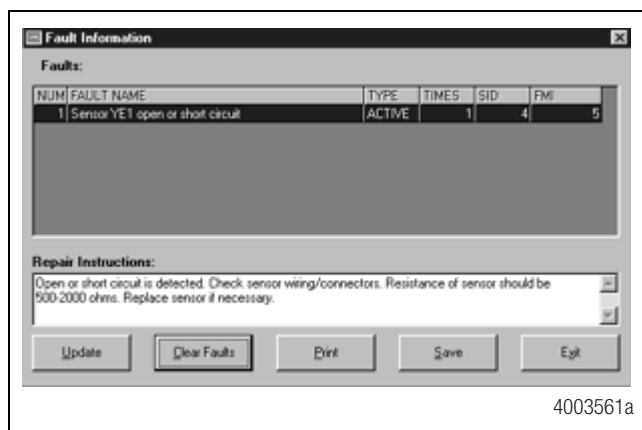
Fault Information

Faults:

| NUM | FAULT NAME | TYPE | TIMES | SID | FMI |
|---|---|---|---|---|---|
| 1 | Sensor YE1 open or short circuit | ACTIVE | 1 | 4 | 5 |

Repair Instructions:

Open or short circuit is detected. Check sensor wiring/connectors. Resistance of sensor should be 500-2000 ohms. Replace sensor if necessary.

Update | Clear Faults | Print | Save | Exit

4003561a